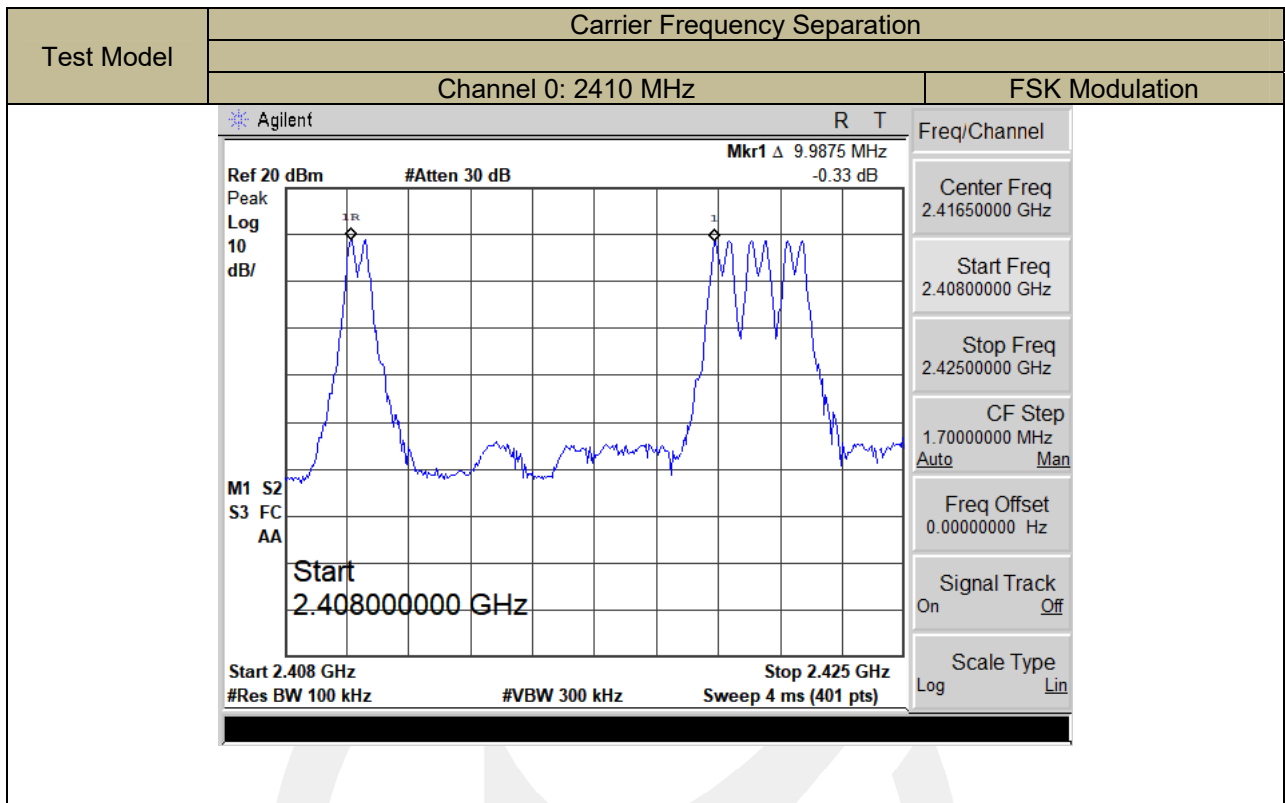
| Test Model | Carrier Frequency Separation | |
|---|---|---|
| | | |
| | Channel 0: 2410 MHz | FSK Modulation |

Agilent R T

Mkr1 Δ 9.9875 MHz
Ref 20 dBm #Atten 30 dB -0.33 dB
Peak
Log
10
dB/

1R
1

M1 S2
S3 FC
AA

Start
2.408000000 GHz

Start 2.408 GHz Stop 2.425 GHz
#Res BW 100 kHz #VBW 300 kHz Sweep 4 ms (401 pts)

Freq/Channel

Center Freq
2.41650000 GHz

Start Freq
2.40800000 GHz

Stop Freq
2.42500000 GHz

CF Step
1.70000000 MHz
Auto Man

Freq Offset
0.00000000 Hz

Signal Track
On Off

Scale Type
Log Lin